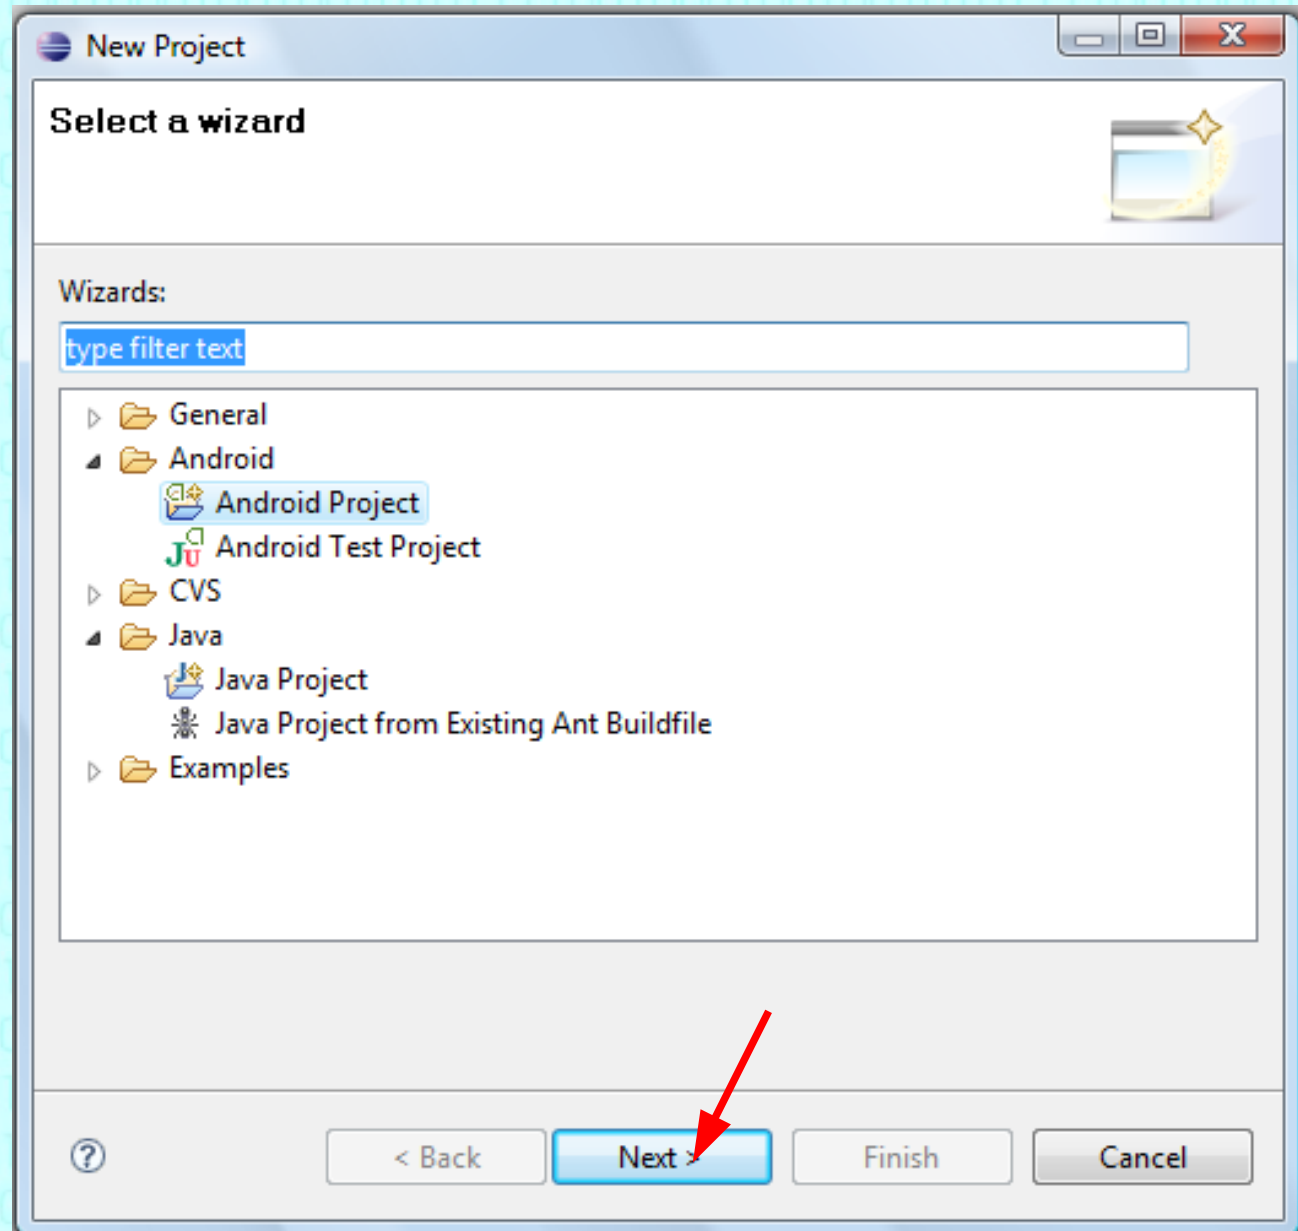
New Project

Select a wizard

Wizards:

type filter text

General
Android
Android Project
Android Test Project
CVS
Java
Java Project
Java Project from Existing Ant Buildfile
Examples

?

< Back

Next >

Finish

Cancel